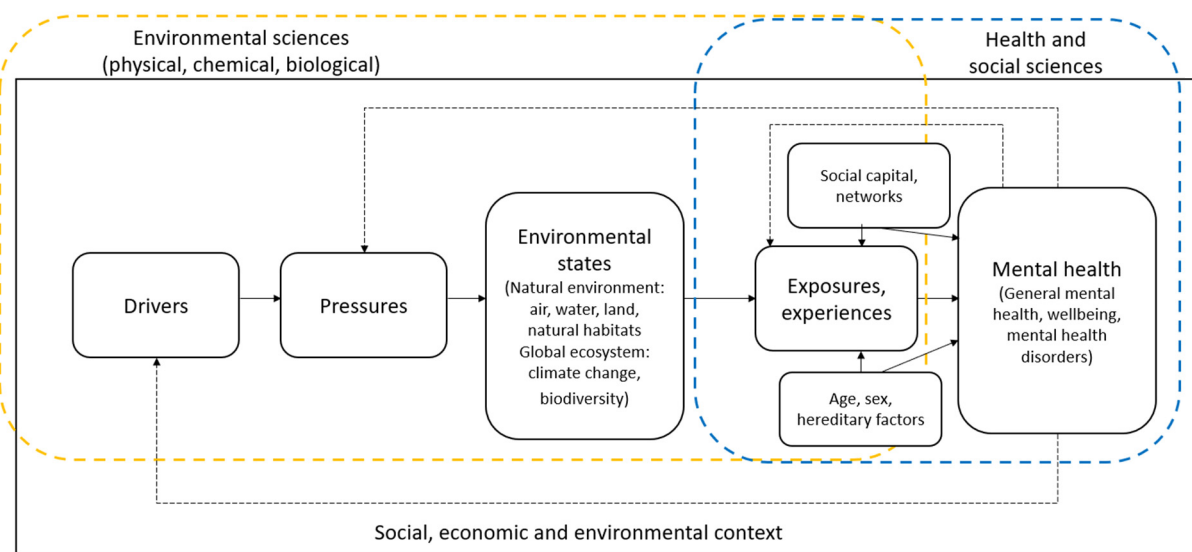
Environmental sciences
(physical, chemical, biological)

Health and
social sciences

Drivers

Pressures

Environmental states
(Natural environment: air, water, land, natural habitats
Global ecosystem: climate change, biodiversity)

Social capital, networks

Exposures, experiences

Age, sex, hereditary factors

Mental health
(General mental health, wellbeing, mental health disorders)

Social, economic and environmental context